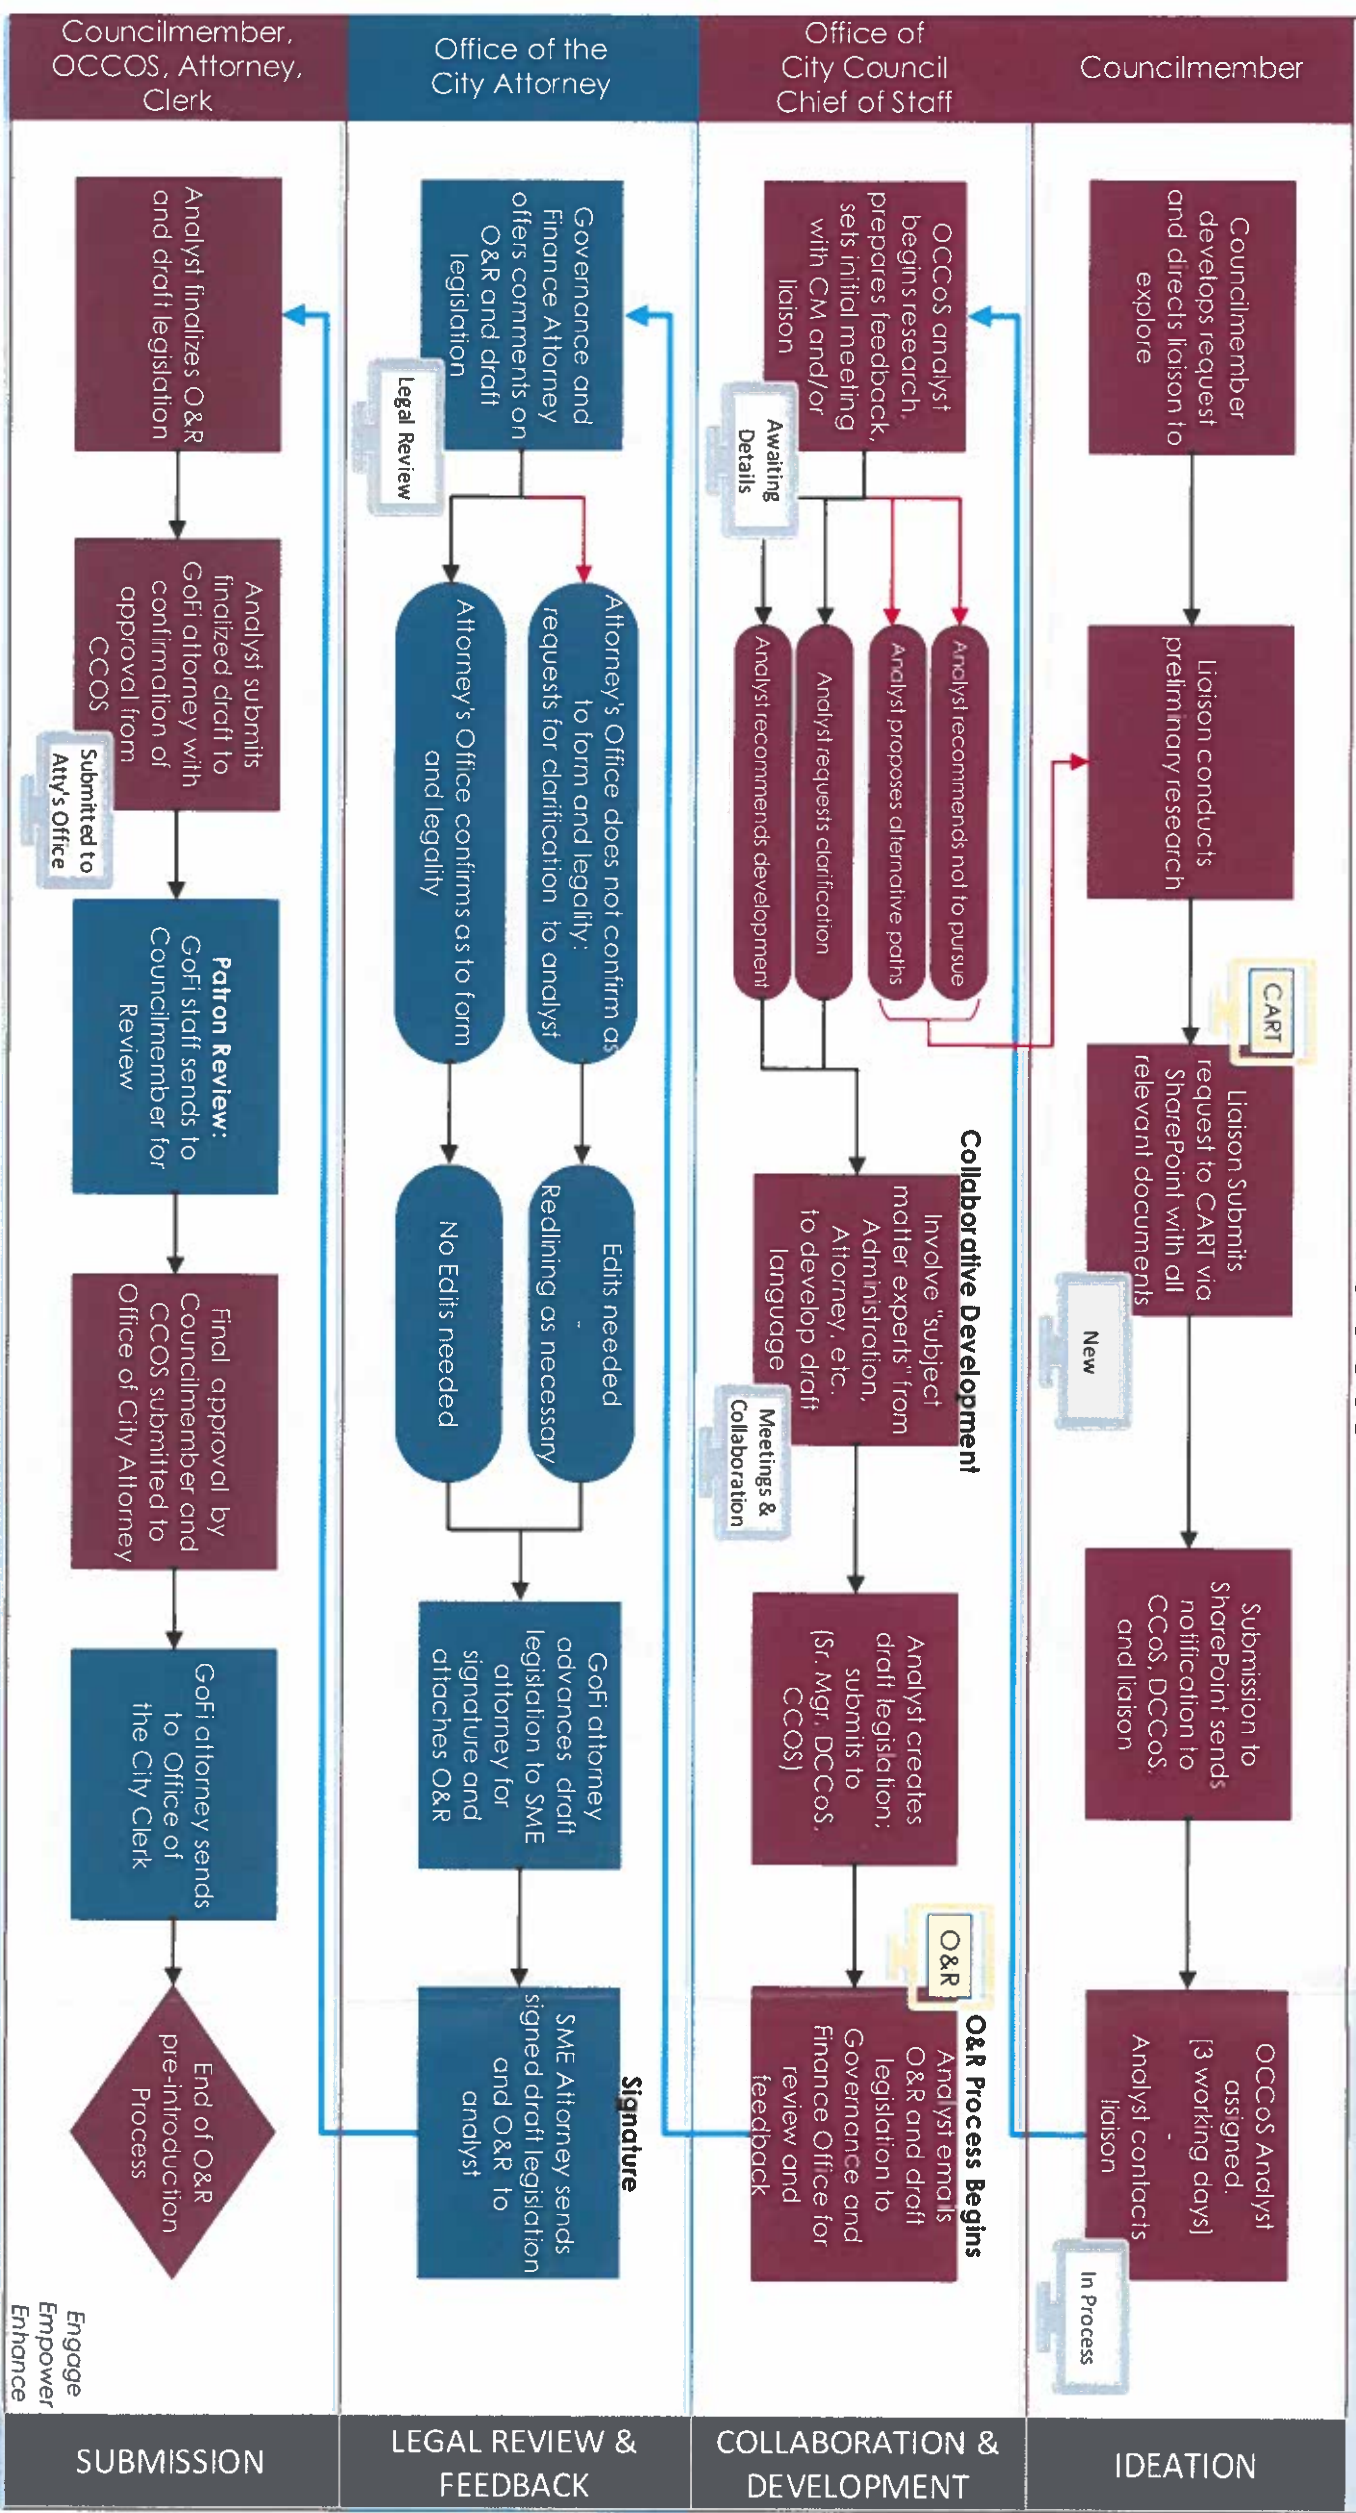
Councilmember

Office of City Council Chief of Staff

Office of the City Attorney

Councilmember, OCCOS, Attorney, Clerk

IDEATION

Councilmember develops request and directs liaison to explore

Liaison conducts preliminary research

CART

Liaison Submits request to CART via SharePoint with all relevant documents

New

Submission to SharePoint sends notification to CCoS, DCCoS, and liaison

OCCoS Analyst assigned. [3 working days] - Analyst contacts liaison

In Process

COLLABORATION & DEVELOPMENT

OCCoS analyst begins research, prepares feedback, sets initial meeting with CM and/or liaison

Awaiting Details

Analyst recommends not to pursue

Analyst proposes alternative paths

Analyst requests clarification

Analyst recommends development

Collaborative Development

Involve "subject matter experts" from Administration, Attorney, etc. to develop draft language

Meetings & Collaboration

Analyst creates draft legislation; submits to (Sr. Mgr, DCCoS, CCOS)

O&R

O&R Process Begins

Analyst emails O&R and draft legislation to Governance and Finance Office for review and feedback

LEGAL REVIEW & FEEDBACK

Governance and Finance Attorney offers comments on O&R and draft legislation

Legal Review

Attorney's Office does not confirm as to form and legality; requests for clarification to analyst

Attorney's Office confirms as to form and legality

Edits needed - Redlining as necessary

No Edits needed

GoFi attorney advances draft legislation to SME attorney for signature and attaches O&R

Signature

SME Attorney sends signed draft legislation and O&R to analyst

SUBMISSION

Analyst finalizes O&R and draft legislation

Analyst submits finalized draft to GoFi attorney with confirmation of approval from CCOS

Submitted to Atty's Office

Patron Review: GoFi staff sends to Councilmember for Review

Final approval by Councilmember and CCOS submitted to Office of City Attorney

GoFi attorney sends to Office of the City Clerk

End of O&R pre-introduction Process

Engage
Empower
Enhance